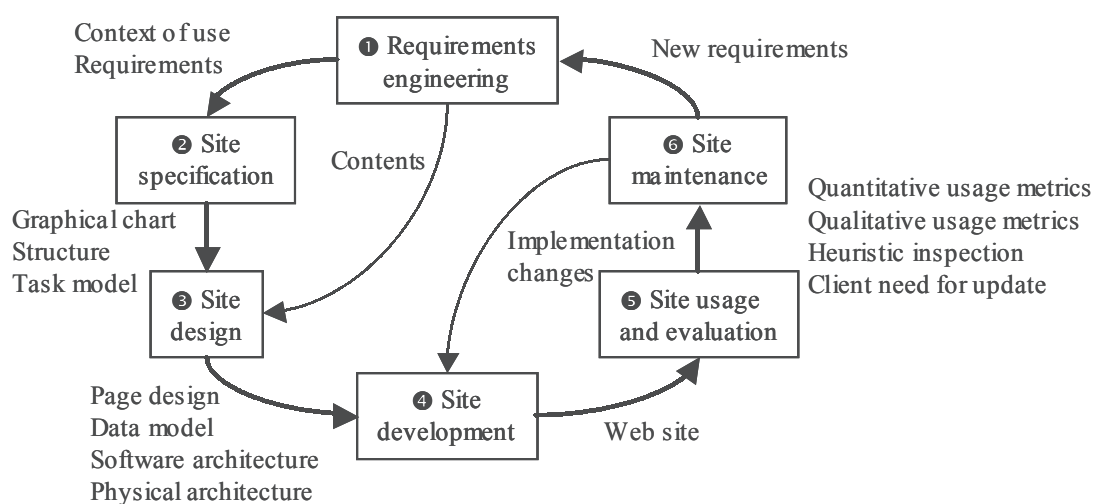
Context of use
Requirements

❶ Requirements engineering

New requirements

❷ Site specification

Contents

❻ Site maintenance

Quantitative usage metrics
Qualitative usage metrics
Heuristic inspection
Client need for update

Graphical chart
Structure
Task model

Implementation changes

❸ Site design

❺ Site usage and evaluation

Page design
Data model
Software architecture
Physical architecture

❹ Site development

Web site